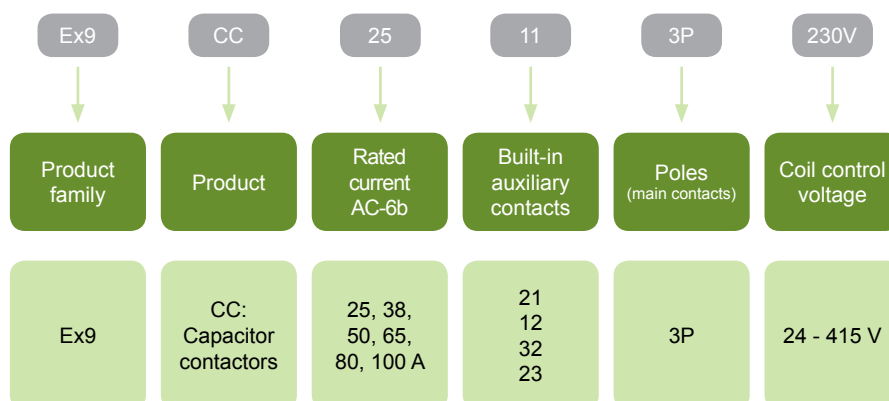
| Ex9 | CC | 25 | 11 | 3P | 230V |
|---|---|---|---|---|---|
| Product family | Product | Rated current AC-6b | Built-in auxiliary contacts | Poles (main contacts) | Coil control voltage |
| Ex9 | CC: Capacitor contactors | 25, 38, 50, 65, 80, 100 A | 21 12 32 23 | 3P | 24 - 415 V |